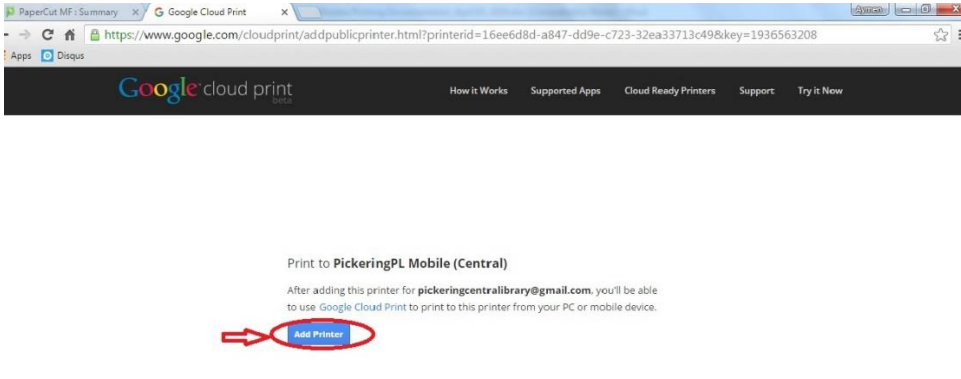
PaperCut MF : Summary ×
Google Cloud Print ×
Aymen
https://www.google.com/cloudprint/addpublicprinter.html?printerid=16ee6d8d-a847-dd9e-c723-32ea33713c49&key=1936563208
Apps
Disqus
Google cloud print beta
How it Works
Supported Apps
Cloud Ready Printers
Support
Try it Now

Print to PickeringPL Mobile (Central)

After adding this printer for pickeringcentralibrary@gmail.com, you'll be able to use Google Cloud Print to print to this printer from your PC or mobile device.

Add Printer